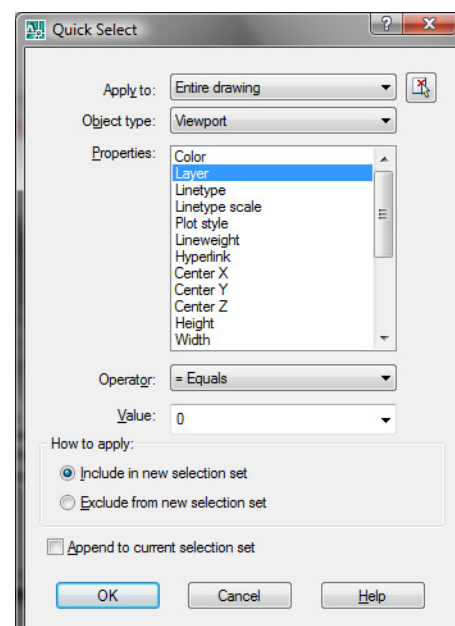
Quick Select

?
X

Apply to: Entire drawing

Object type: Viewport

Properties:
Color
Layer
Linetype
Linetype scale
Plot style
Lineweight
Hyperlink
Center X
Center Y
Center Z
Height
Width

Operator: = Equals

Value: 0

How to apply:
Include in new selection set
Exclude from new selection set

Append to current selection set

OK
Cancel
Help